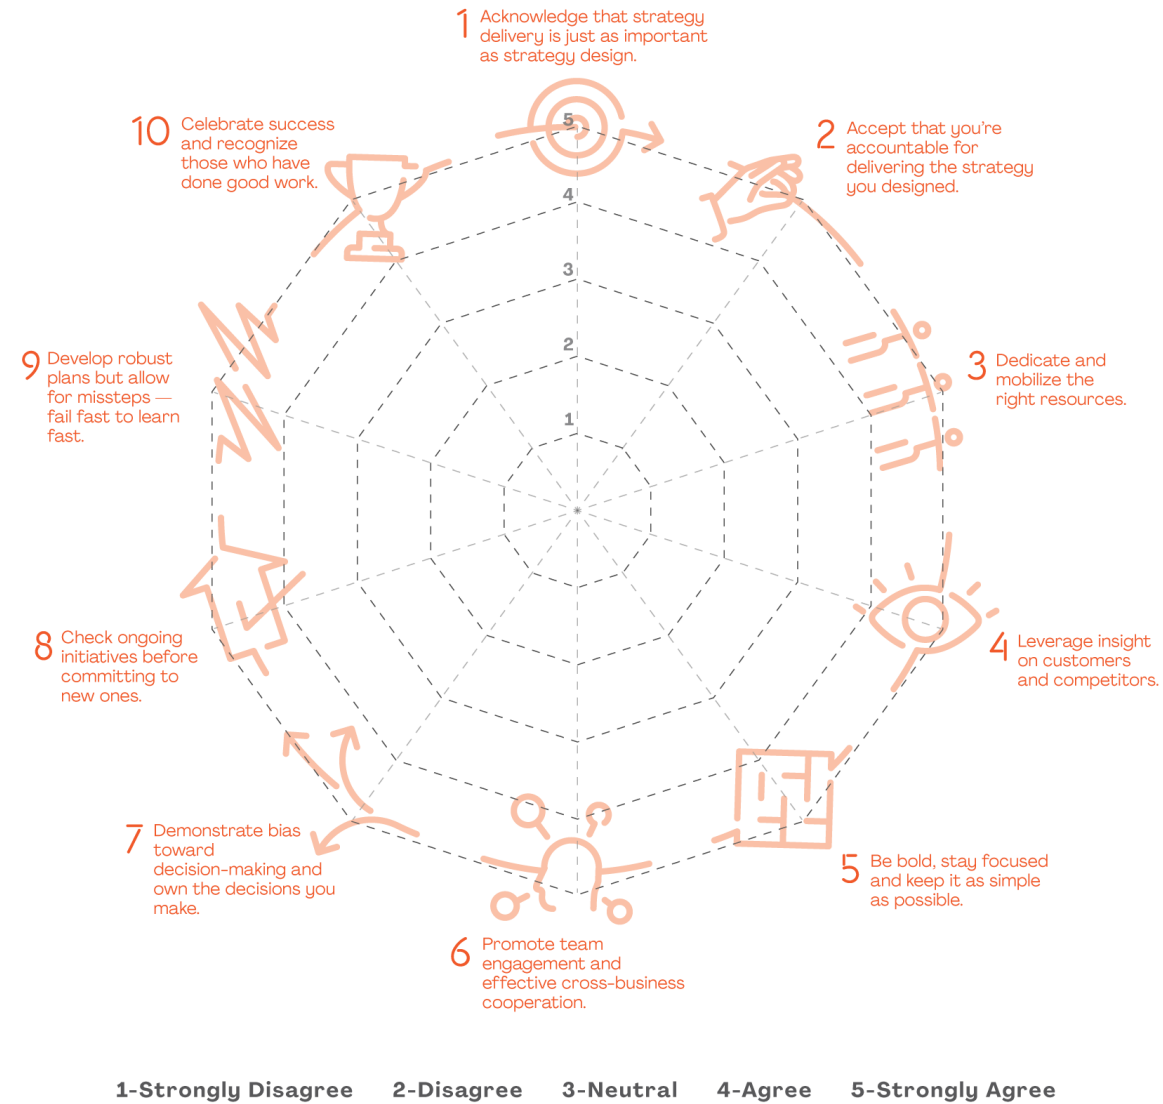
1 Acknowledge that strategy delivery is just as important as strategy design.

10 Celebrate success and recognize those who have done good work.

2 Accept that you're accountable for delivering the strategy you designed.

5
4
3
2
1

9 Develop robust plans but allow for missteps — fail fast to learn fast.

3 Dedicate and mobilize the right resources.

4 Leverage insight on customers and competitors.

8 Check ongoing initiatives before committing to new ones.

7 Demonstrate bias toward decision-making and own the decisions you make.

5 Be bold, stay focused and keep it as simple as possible.

6 Promote team engagement and effective cross-business cooperation.

1-Strongly Disagree 2-Disagree 3-Neutral 4-Agree 5-Strongly Agree